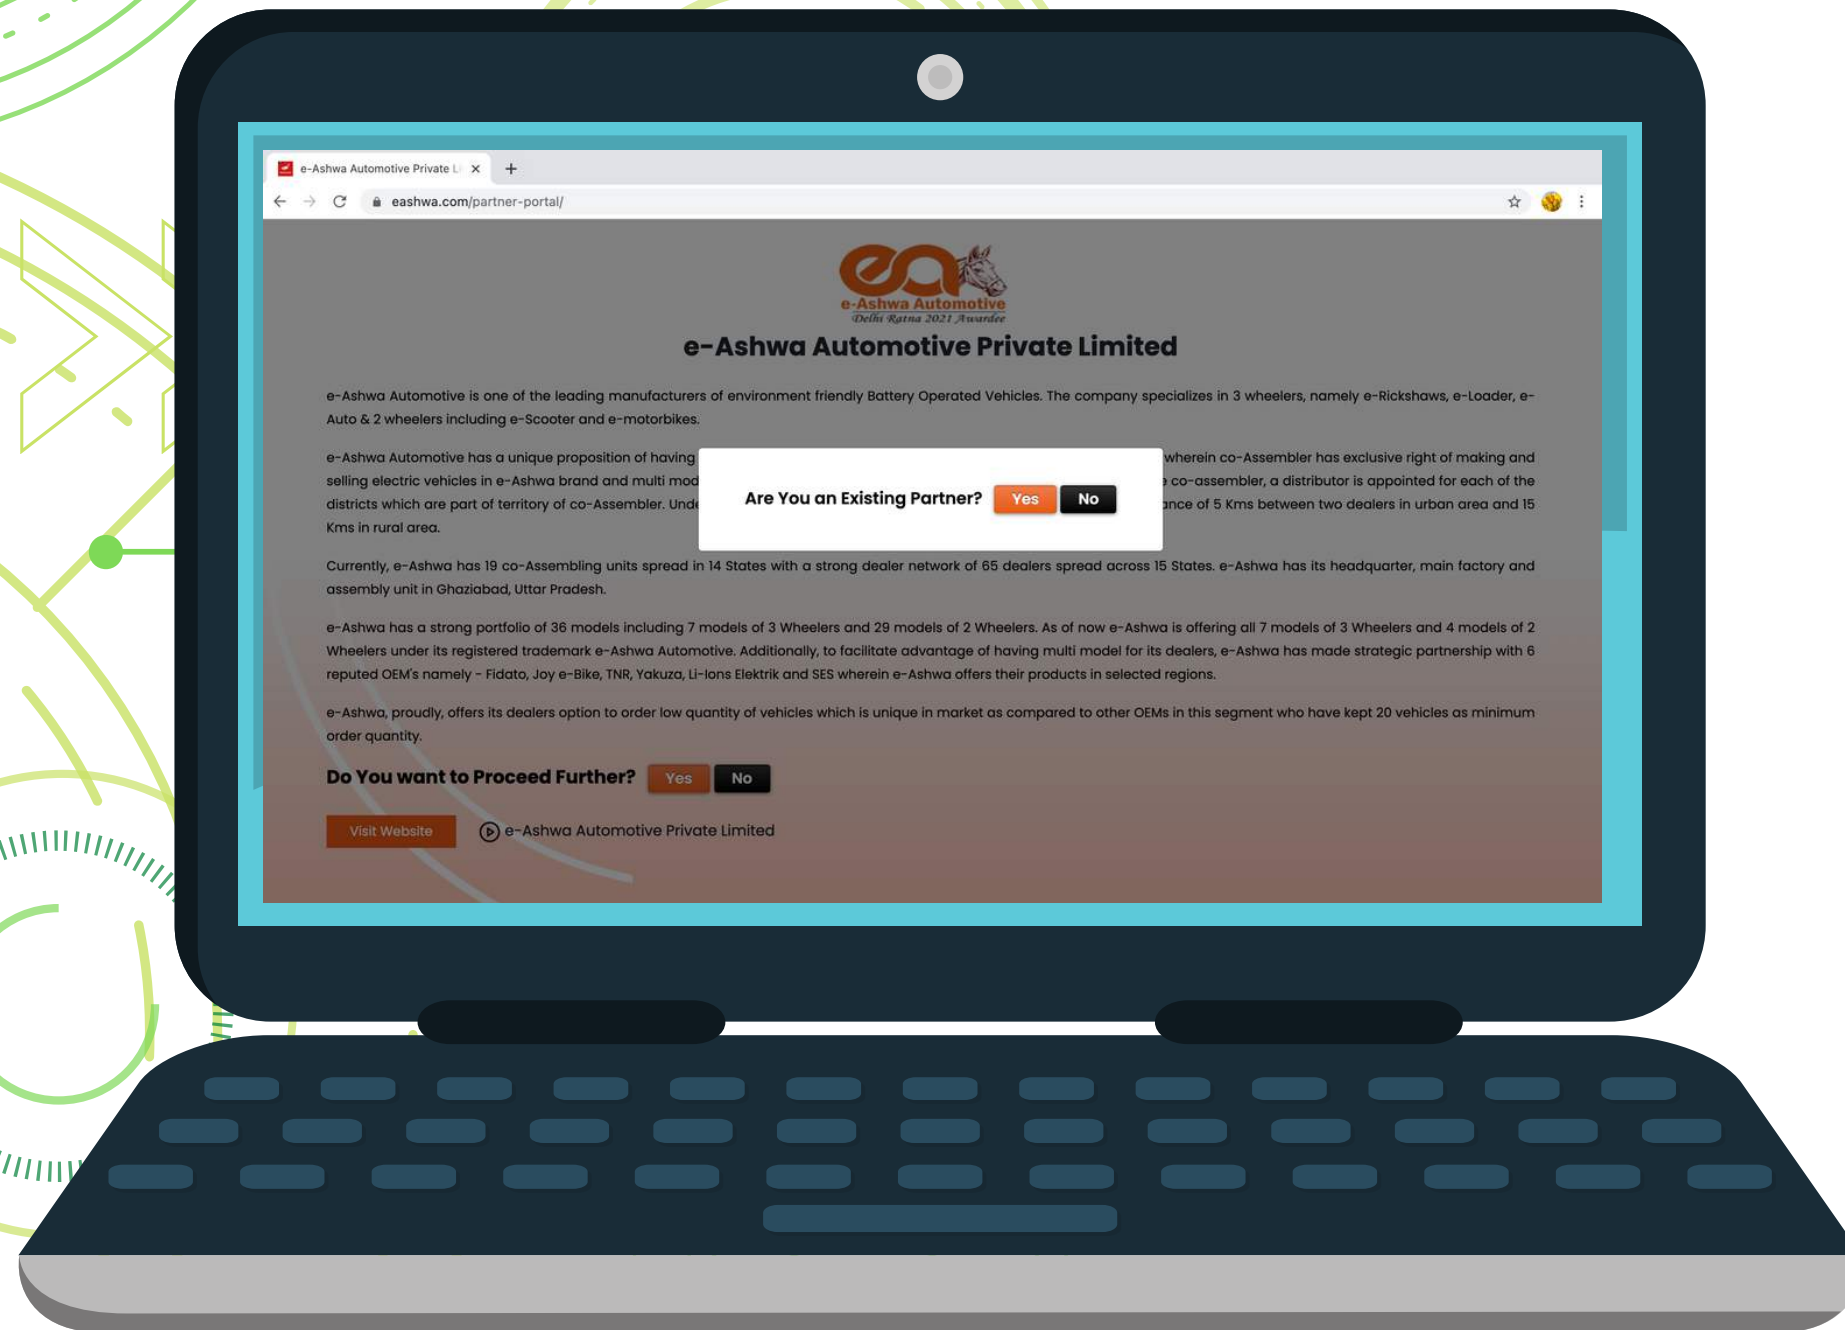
e-Ashwa Automotive Private L ×
+
eashwa.com/partner-portal/

ea
e-Ashwa Automotive
Delhi Ratna 2021 Awardee

e-Ashwa Automotive Private Limited

e-Ashwa Automotive is one of the leading manufacturers of environment friendly Battery Operated Vehicles. The company specializes in 3 wheelers, namely e-Rickshaws, e-Loader, e-Auto & 2 wheelers including e-Scooter and e-motorbikes.

e-Ashwa Automotive has a unique proposition of having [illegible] wherein co-Assembler has exclusive right of making and selling electric vehicles in e-Ashwa brand and multi mod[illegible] co-assembler, a distributor is appointed for each of the districts which are part of territory of co-Assembler. Und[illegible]ance of 5 Kms between two dealers in urban area and 15 Kms in rural area.

Are You an Existing Partner? Yes No

Currently, e-Ashwa has 19 co-Assembling units spread in 14 States with a strong dealer network of 65 dealers spread across 15 States. e-Ashwa has its headquarter, main factory and assembly unit in Ghaziabad, Uttar Pradesh.

e-Ashwa has a strong portfolio of 36 models including 7 models of 3 Wheelers and 29 models of 2 Wheelers. As of now e-Ashwa is offering all 7 models of 3 Wheelers and 4 models of 2 Wheelers under its registered trademark e-Ashwa Automotive. Additionally, to facilitate advantage of having multi model for its dealers, e-Ashwa has made strategic partnership with 6 reputed OEM's namely - Fidato, Joy e-Bike, TNR, Yakuza, Li-Ions Elektrik and SES wherein e-Ashwa offers their products in selected regions.

e-Ashwa, proudly, offers its dealers option to order low quantity of vehicles which is unique in market as compared to other OEMs in this segment who have kept 20 vehicles as minimum order quantity.

Do You want to Proceed Further? Yes No

Visit Website
e-Ashwa Automotive Private Limited